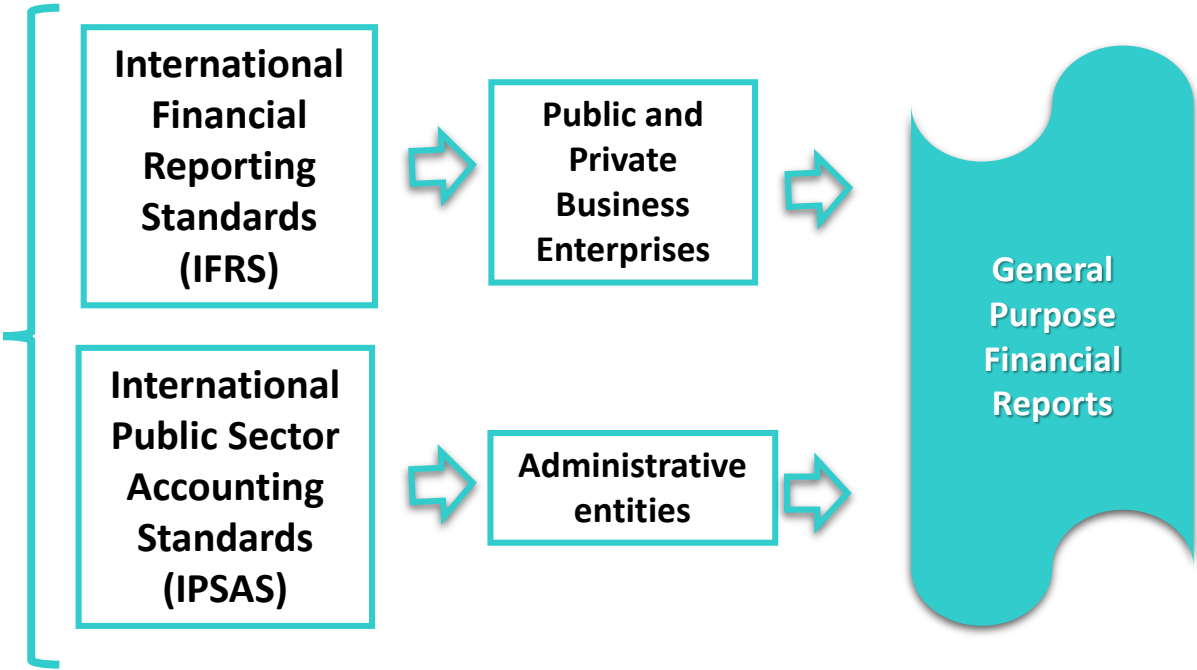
International Financial Reporting Standards (IFRS)

Public and Private Business Enterprises

International Public Sector Accounting Standards (IPSAS)

Administrative entities

General Purpose Financial Reports